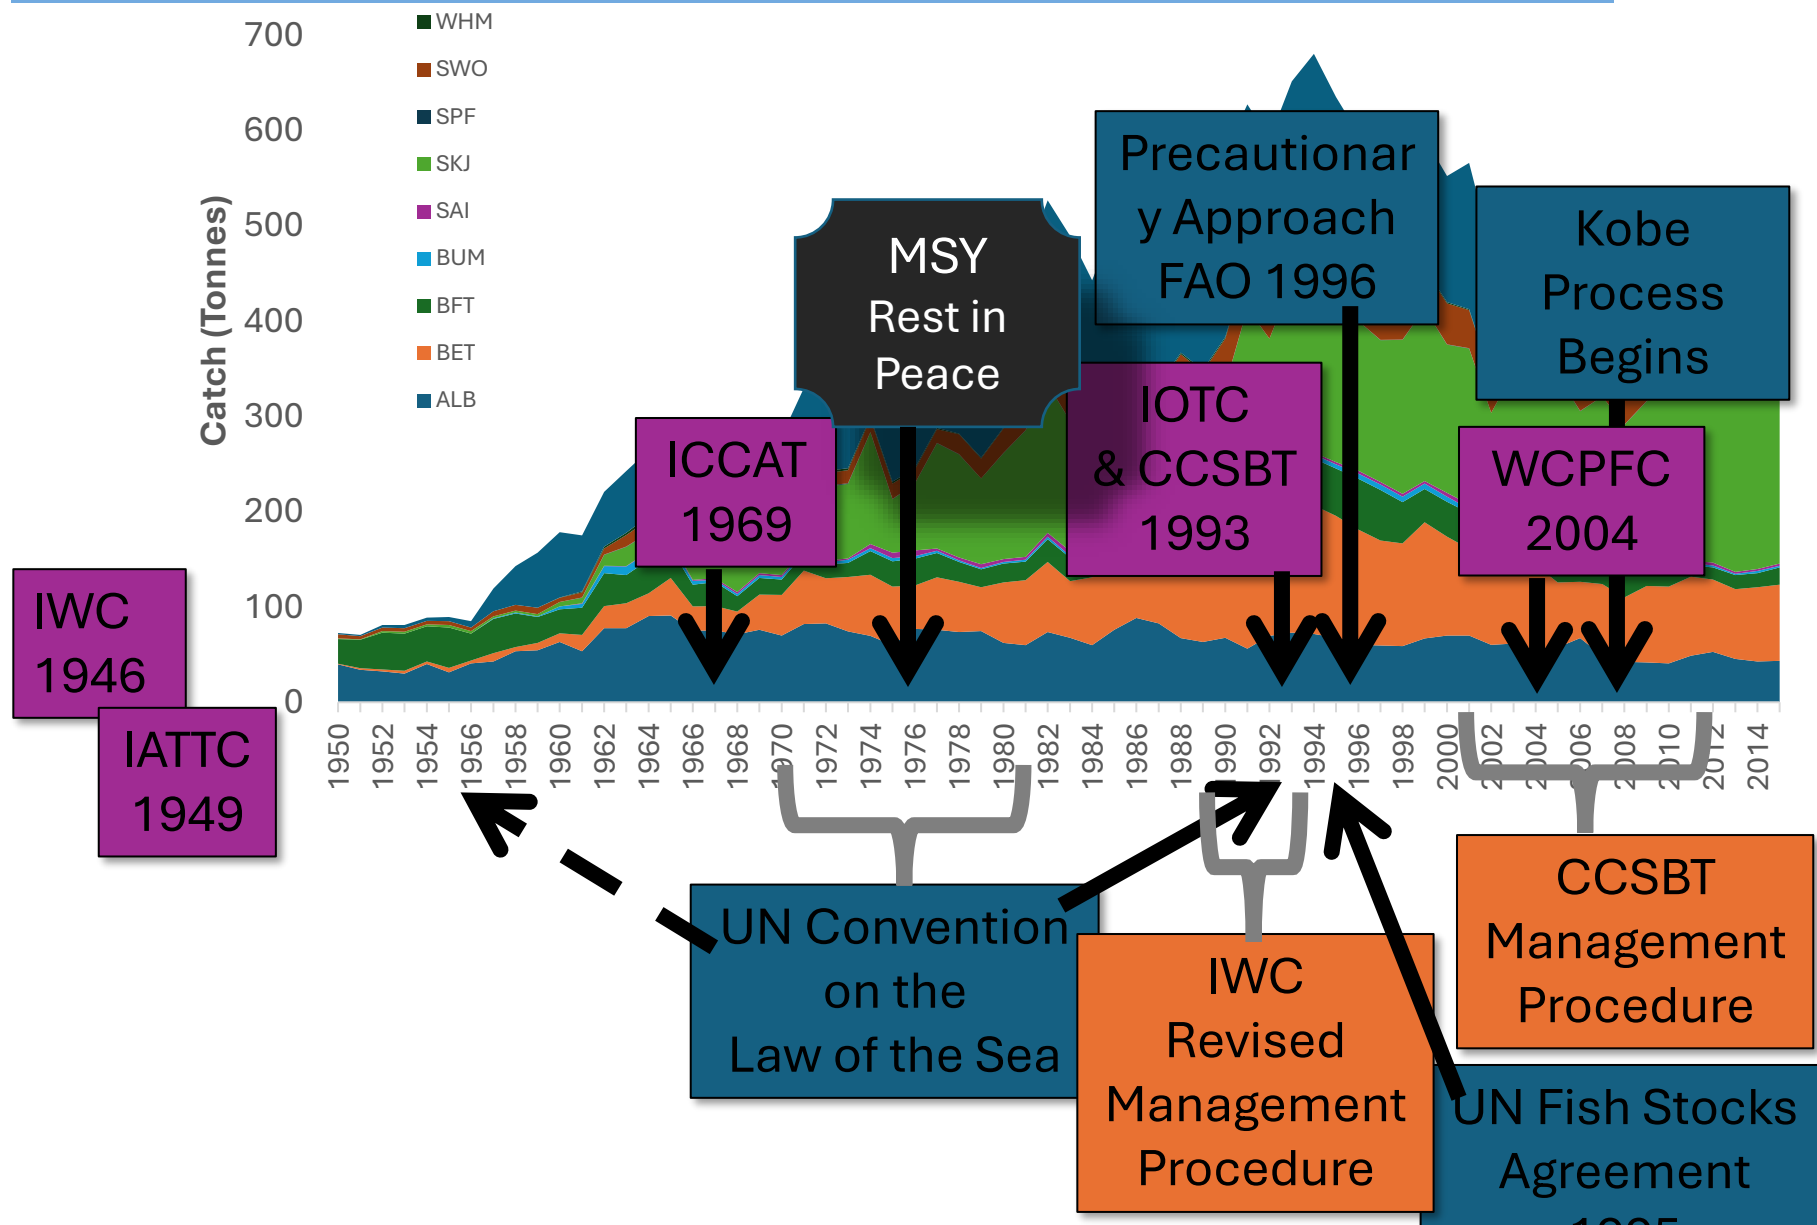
700
600
500
400
300
200
100
0

Catch (Tonnes)

WHM
SWO
SPF
SKJ
SAI
BUM
BFT
BET
ALB

1950 1952 1954 1956 1958 1960 1962 1964 1966 1968 1970 1972 1974 1976 1978 1980 1982 1984 1986 1988 1990 1992 1994 1996 1998 2000 2002 2004 2006 2008 2010 2012 2014

IWC 1946

IATTC 1949

ICCAT 1969

MSY Rest in Peace

Precautionary Approach FAO 1996

Kobe Process Begins

IOTC & CCSBT 1993

WCPFC 2004

UN Convention on the Law of the Sea

IWC Revised Management Procedure

CCSBT Management Procedure

UN Fish Stocks Agreement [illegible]